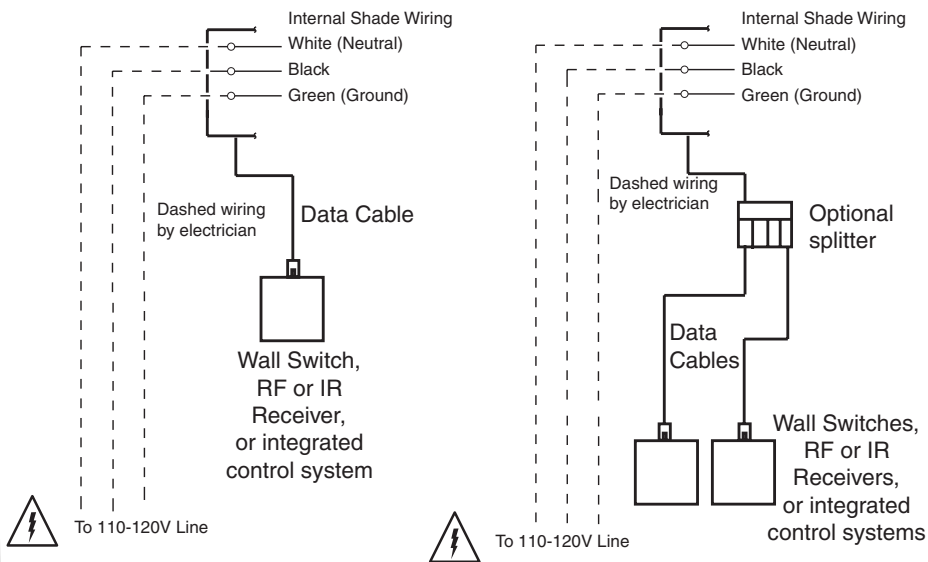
Internal Shade Wiring
White (Neutral)
Black
Green (Ground)

Dashed wiring by electrician

Data Cable

Wall Switch, RF or IR Receiver, or integrated control system

To 110-120V Line

Internal Shade Wiring
White (Neutral)
Black
Green (Ground)

Dashed wiring by electrician

Optional splitter

Data Cables

Wall Switches, RF or IR Receivers, or integrated control systems

To 110-120V Line